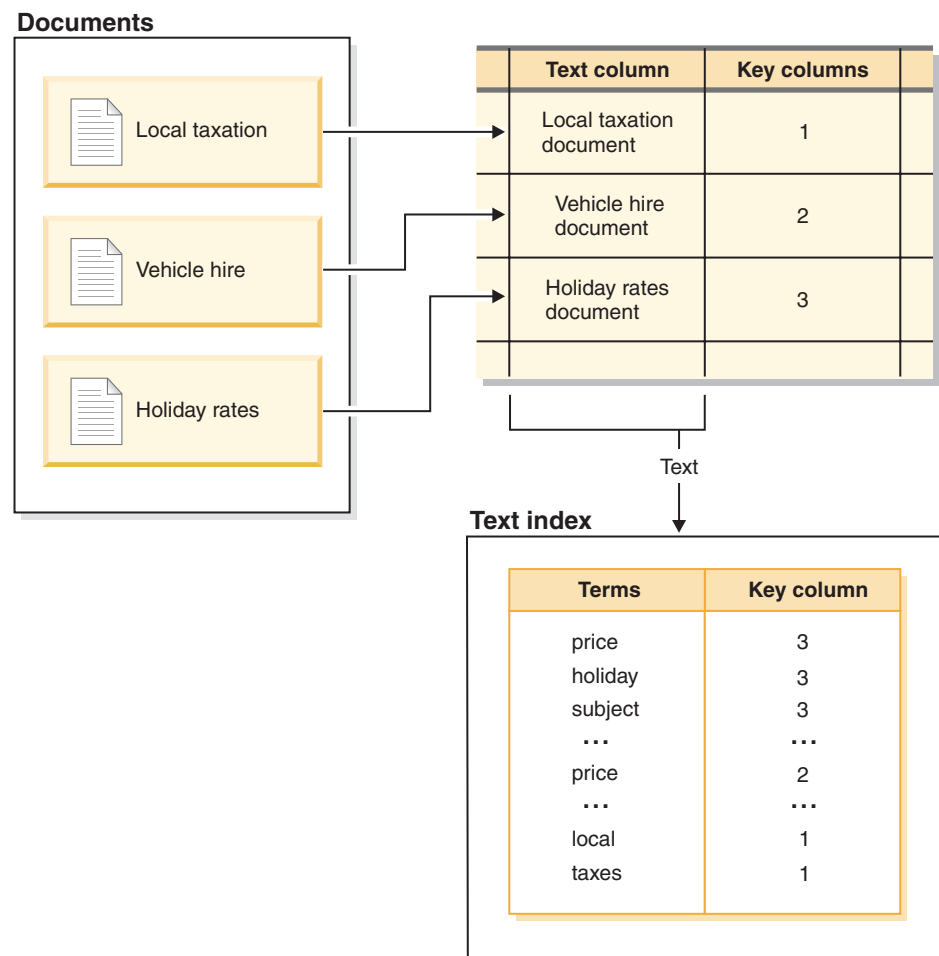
Documents

Local taxation

Vehicle hire

Holiday rates

| Text column | Key columns |
|---|---|
| Local taxation document | 1 |
| Vehicle hire document | 2 |
| Holiday rates document | 3 |
| | |

Text

Text index

| Terms | Key column |
|---|---|
| price | 3 |
| holiday | 3 |
| subject | 3 |
| ... | ... |
| price | 2 |
| ... | ... |
| local | 1 |
| taxes | 1 |